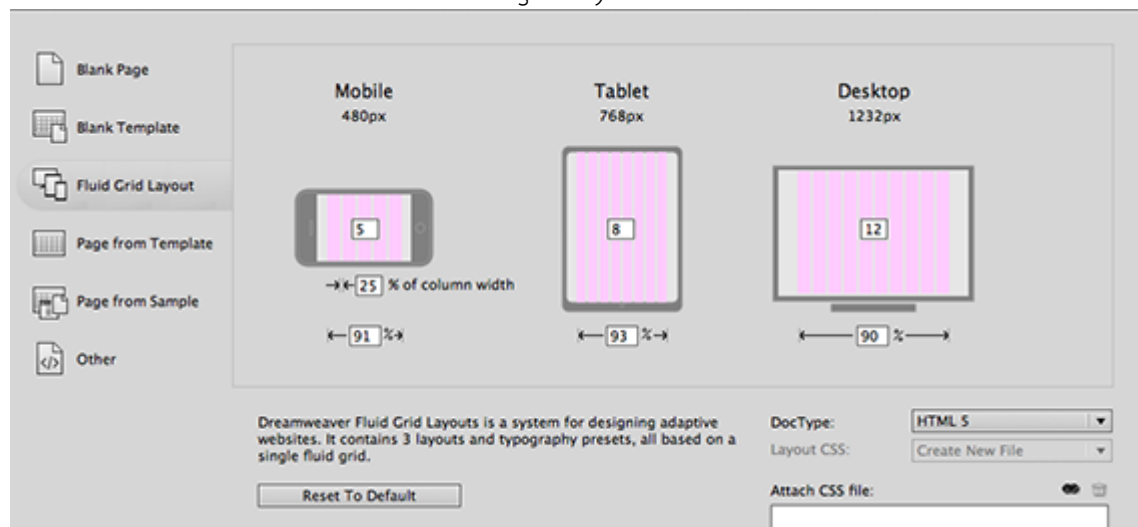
Blank Page

Blank Template

Fluid Grid Layout

Page from Template

Page from Sample

Other

Mobile
480px

5

25 % of column width

91 %

Tablet
768px

8

93 %

Desktop
1232px

12

90 %

Dreamweaver Fluid Grid Layouts is a system for designing adaptive websites. It contains 3 layouts and typography presets, all based on a single fluid grid.

Reset To Default

DocType: HTML 5

Layout CSS: Create New File

Attach CSS file: